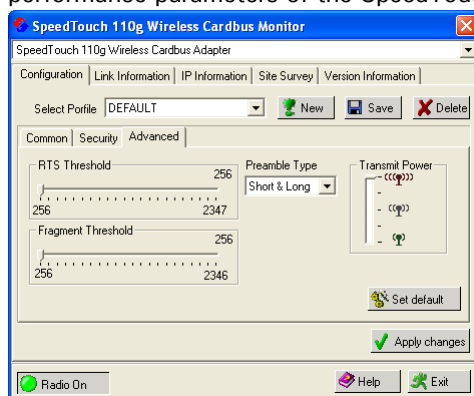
performance parameters of the SpeedTouch

SpeedTouch 110g Wireless Cardbus Monitor

SpeedTouch 110g Wireless Cardbus Adapter

Configuration | Link Information | IP Information | Site Survey | Version Information

Select Porfile DEFAULT

New Save Delete

Common | Security | Advanced

RTS Threshold
256
256 2347

Fragment Threshold
256
256 2346

Preamble Type
Short & Long

Transmit Power

Set default

Apply changes

Radio On

Help Exit